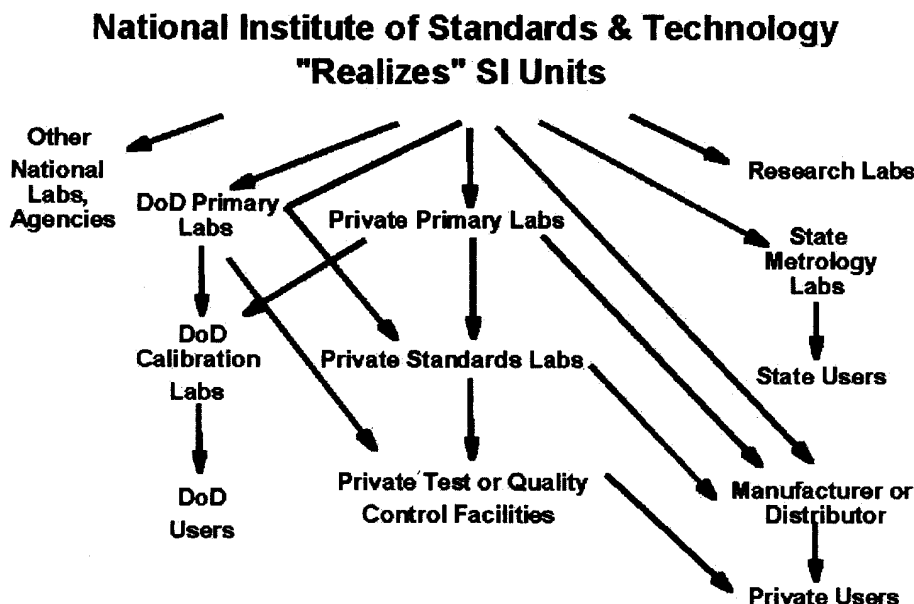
National Institute of Standards & Technology "Realizes" SI Units

Other National Labs, Agencies

DoD Primary Labs

Private Primary Labs

Research Labs

State Metrology Labs

DoD Calibration Labs

Private Standards Labs

State Users

DoD Users

Private Test or Quality Control Facilities

Manufacturer or Distributor

Private Users